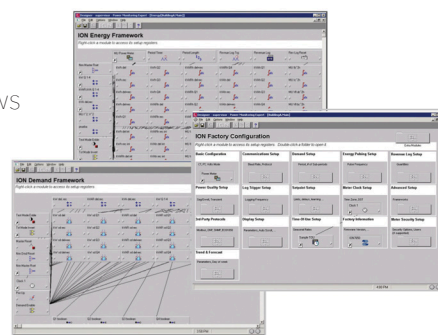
ION Energy Framework

Right-click a module to access its setup registers.

ION Demand Framework

Right-click a module to access its setup registers.

ION Factory Configuration

Right-click a module to access its setup registers. Double-click a folder to open it.

Basic Configuration

Communications Setup

Demand Setup

Energy Pulsing Setup

Revenue Log Setup

Power Quality Setup

Log Trigger Setup

Setpoint Setup

Meter Clock Setup

Advanced Setup

3rd Party Protocols

Display Setup

Time Of Use Setup

Factory Information

Meter Security Setup

Trend & Forecast